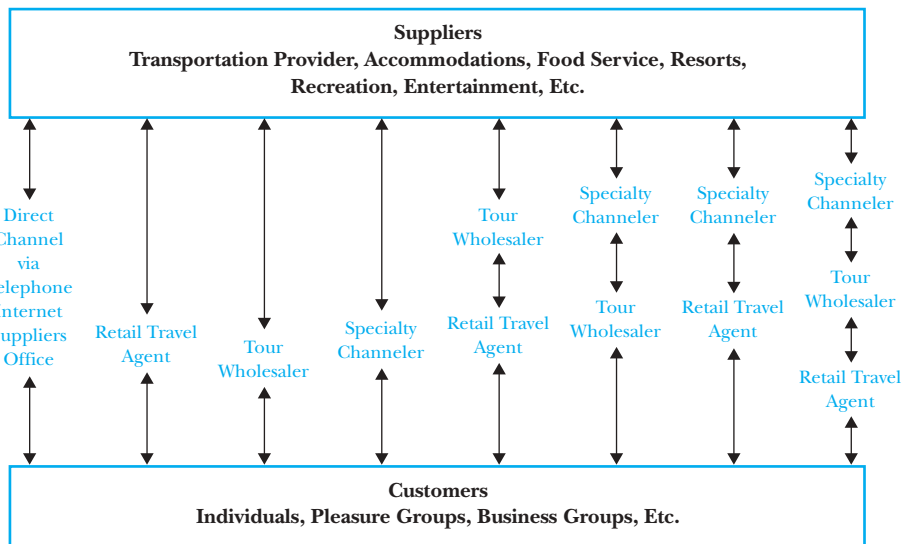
Suppliers
Transportation Provider, Accommodations, Food Service, Resorts, Recreation, Entertainment, Etc.

Direct Channel via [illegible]elephone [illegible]nternet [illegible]uppliers Office

Retail Travel Agent

Tour Wholesaler

Specialty Channeler

Tour Wholesaler

Retail Travel Agent

Specialty Channeler

Tour Wholesaler

Specialty Channeler

Retail Travel Agent

Specialty Channeler

Tour Wholesaler

Retail Travel Agent

Customers
Individuals, Pleasure Groups, Business Groups, Etc.